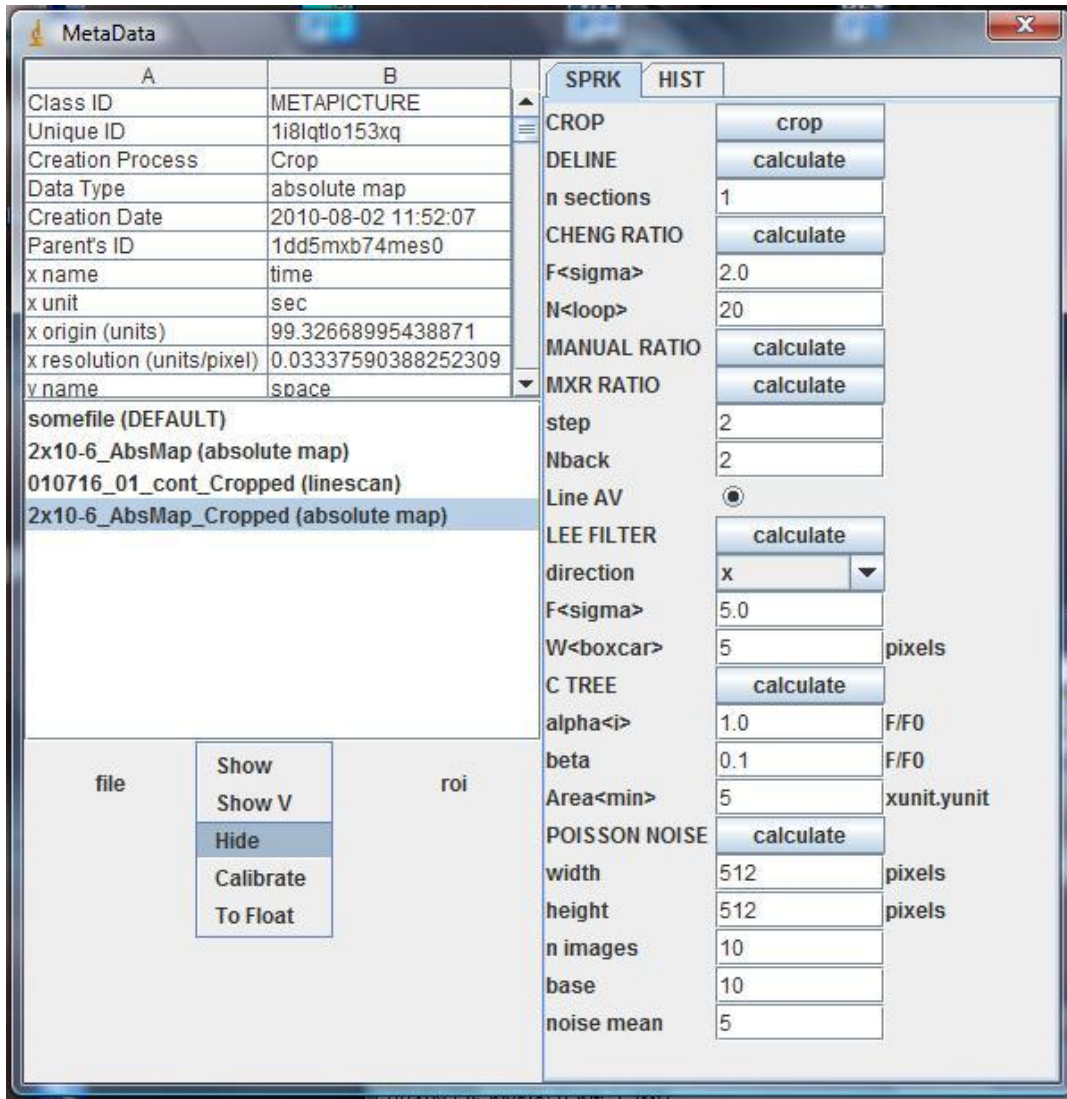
MetaData

| A | B |
|---|---|
| Class ID | METAPICTURE |
| Unique ID | 1i8lqtlo153xq |
| Creation Process | Crop |
| Data Type | absolute map |
| Creation Date | 2010-08-02 11:52:07 |
| Parent's ID | 1dd5mxb74mes0 |
| x name | time |
| x unit | sec |
| x origin (units) | 99.32668995438871 |
| x resolution (units/pixel) | 0.03337590388252309 |
| y name | space |

somefile (DEFAULT)
2x10-6_AbsMap (absolute map)
010716_01_cont_Cropped (linescan)
2x10-6_AbsMap_Cropped (absolute map)

file
Show
Show V
Hide
Calibrate
To Float
roi

SPRK HIST

CROP crop
DELINE calculate
n sections 1
CHENG RATIO calculate
F<sigma> 2.0
N<loop> 20
MANUAL RATIO calculate
MXR RATIO calculate
step 2
Nback 2
Line AV
LEE FILTER calculate
direction x
F<sigma> 5.0
W<boxcar> 5 pixels
C TREE calculate
alpha<i> 1.0 F/F0
beta 0.1 F/F0
Area<min> 5 xunit.yunit
POISSON NOISE calculate
width 512 pixels
height 512 pixels
n images 10
base 10
noise mean 5